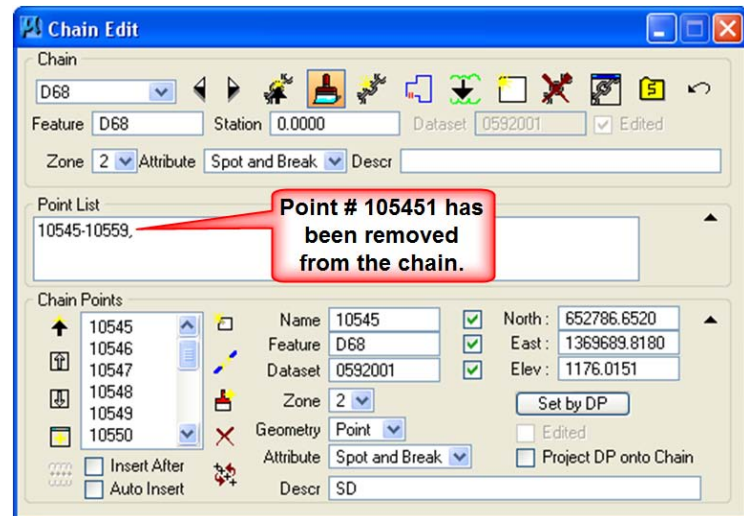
Chain Edit

Chain
D68
Feature D68
Station 0.0000
Dataset 0592001
Edited
Zone 2
Attribute Spot and Break
Descr

Point List
10545-10559,

Point # 105451 has been removed from the chain.

Chain Points
10545
10546
10547
10548
10549
10550
Insert After
Auto Insert
Name 10545
Feature D68
Dataset 0592001
Zone 2
Geometry Point
Attribute Spot and Break
Descr SD
North : 652786.6520
East : 1369689.8180
Elev : 1176.0151
Set by DP
Edited
Project DP onto Chain